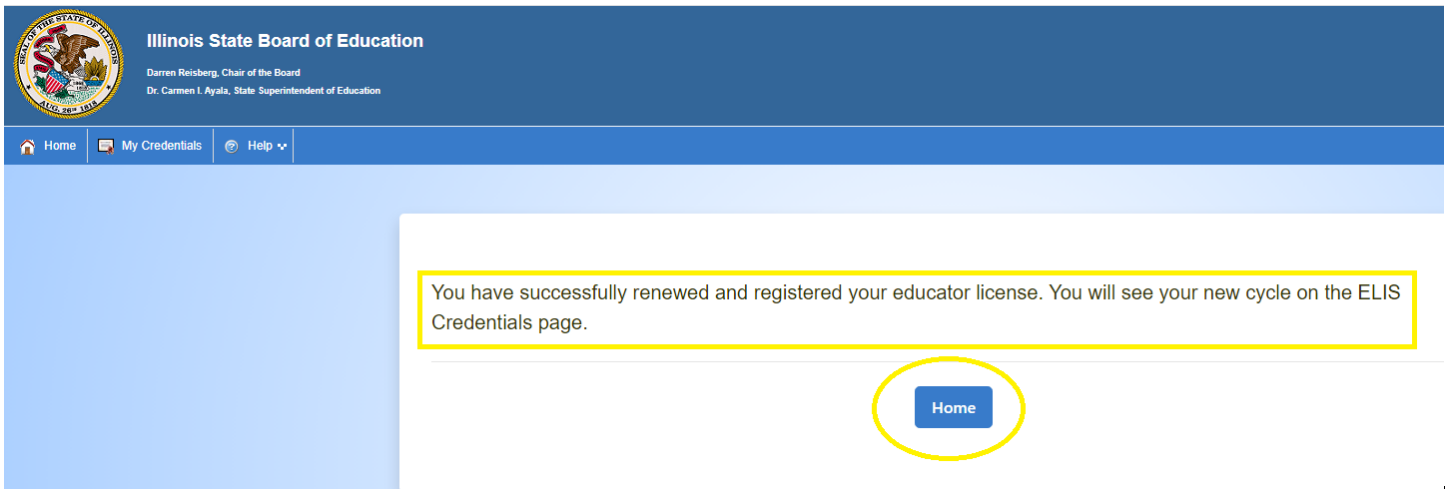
SEAL OF THE STATE OF ILLINOIS AUG. 26th 1818

Illinois State Board of Education

Darren Reisberg, Chair of the Board
Dr. Carmen I. Ayala, State Superintendent of Education

Home | My Credentials | Help

You have successfully renewed and registered your educator license. You will see your new cycle on the ELIS Credentials page.

Home